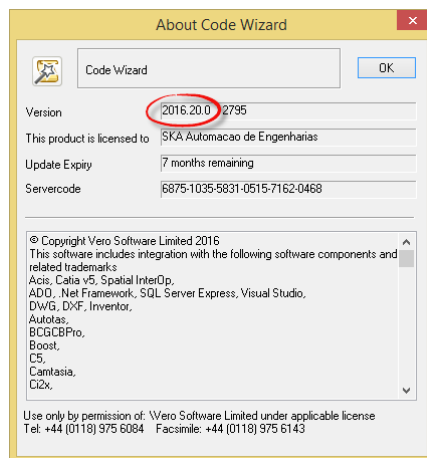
About Code Wizard

Code Wizard

OK

Version
2016.20.0 2795

This product is licensed to
SKA Automacao de Engenharias

Update Expiry
7 months remaining

Servercode
6875-1035-5831-0515-7162-0468

© Copyright Vero Software Limited 2016
This software includes integration with the following software components and related trademarks
Acis, Catia v5, Spatial InterOp,
ADO, .Net Framework, SQL Server Express, Visual Studio,
DWG, DXF, Inventor,
Autotas,
BCGCBPro,
Boost,
C5,
Camtasia,
Ci2x,

Use only by permission of: \Vero Software Limited under applicable license
Tel: +44 (0118) 975 6084 Facsimile: +44 (0118) 975 6143